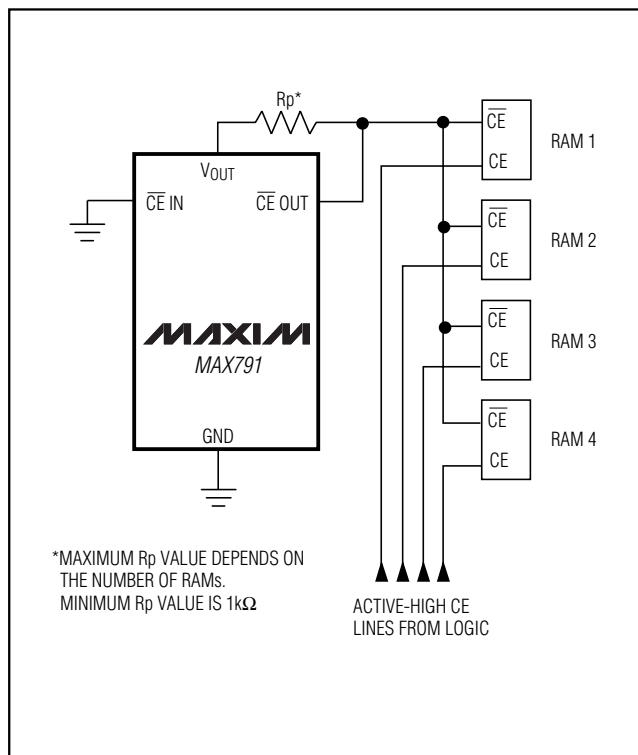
Rp*

$V_{OUT}$

$\overline{CE}$ IN

$\overline{CE}$ OUT

MAXIM

MAX791

GND

$\overline{CE}$

CE

RAM 1

$\overline{CE}$

CE

RAM 2

$\overline{CE}$

CE

RAM 3

$\overline{CE}$

CE

RAM 4

*MAXIMUM Rp VALUE DEPENDS ON THE NUMBER OF RAMs. MINIMUM Rp VALUE IS 1k$\Omega$

ACTIVE-HIGH CE LINES FROM LOGIC